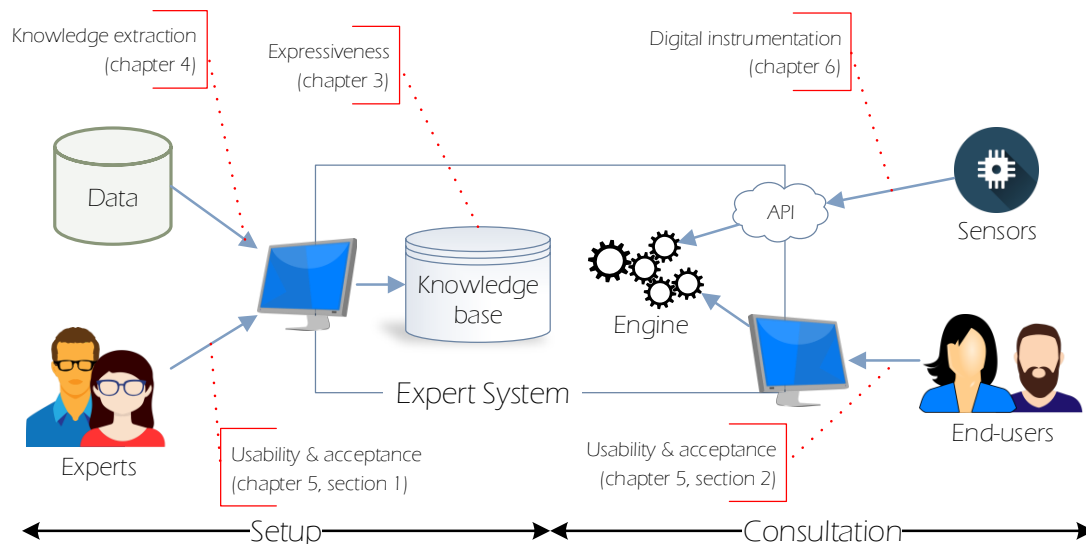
Knowledge extraction
(chapter 4)

Expressiveness
(chapter 3)

Digital instrumentation
(chapter 6)

Data

API

Sensors

Knowledge base

Engine

Experts

Expert System

End-users

Usability & acceptance
(chapter 5, section 1)

Usability & acceptance
(chapter 5, section 2)

Setup

Consultation